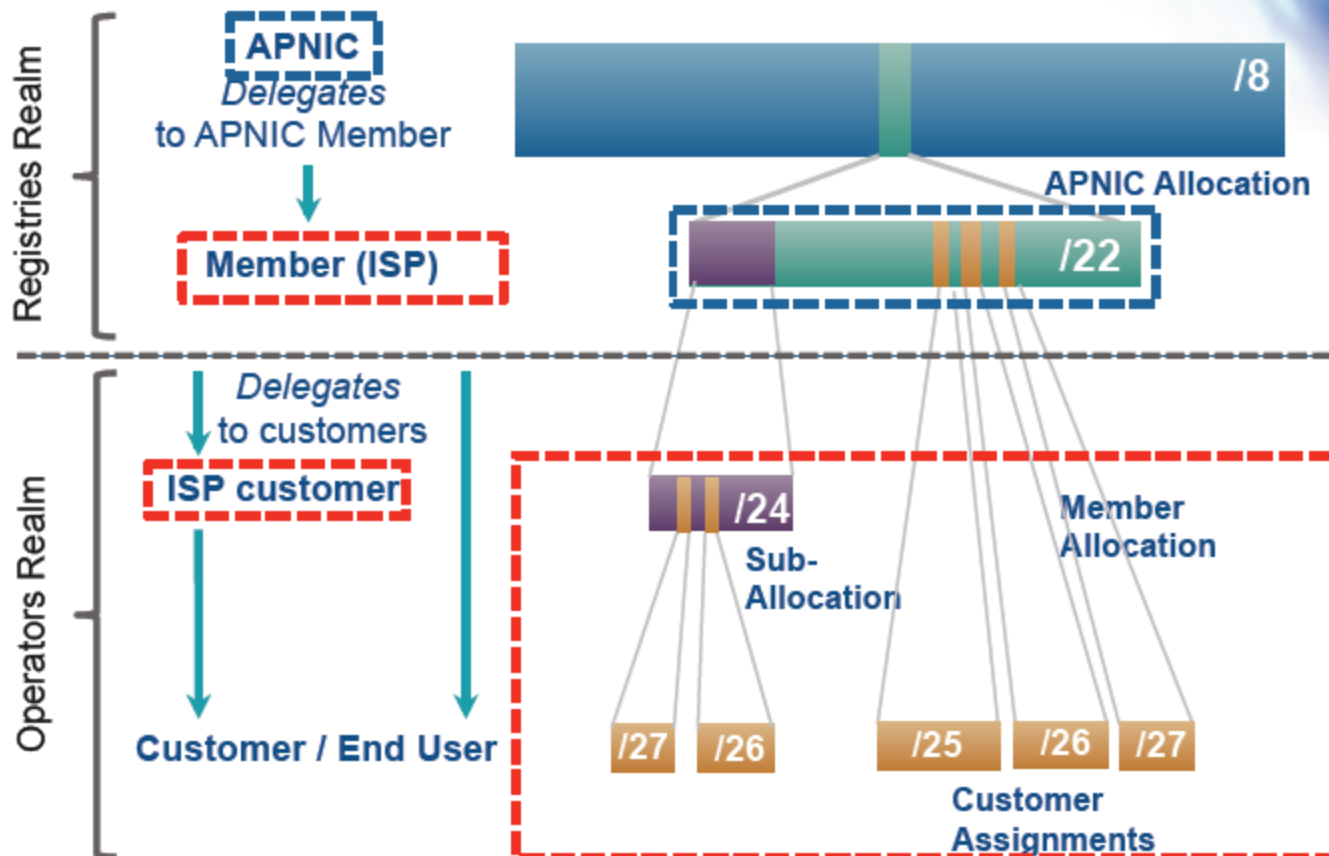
Registries Realm

APNIC
Delegates
to APNIC Member

Member (ISP)

/8

APNIC Allocation

/22

Operators Realm

Delegates
to customers

ISP customer

Customer / End User

/24

Sub-Allocation

Member Allocation

/27 /26

/25 /26 /27

Customer Assignments